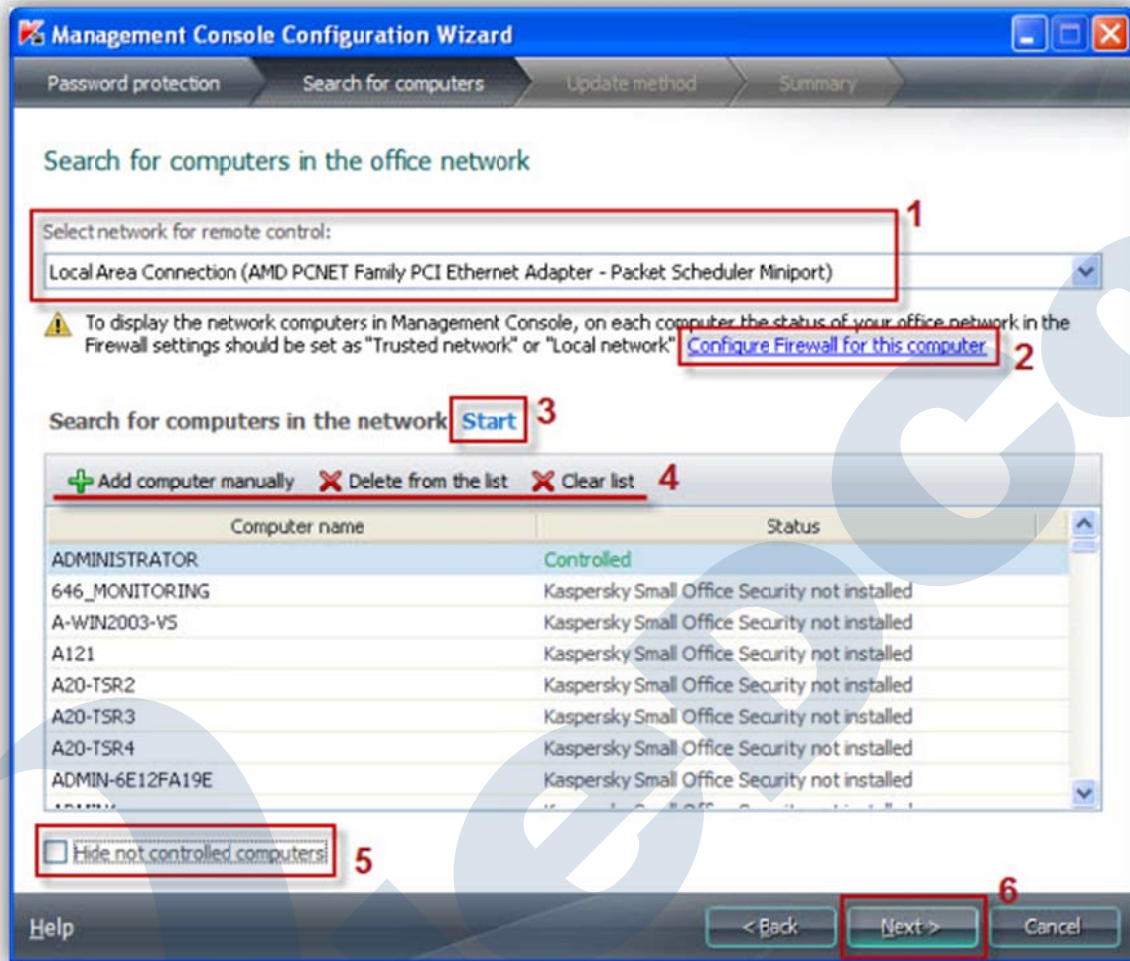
Management Console Configuration Wizard

Password protection | Search for computers | Update method | Summary

Search for computers in the office network

Select network for remote control:

Local Area Connection (AMD PCNET Family PCI Ethernet Adapter - Packet Scheduler Miniport)

1

To display the network computers in Management Console, on each computer the status of your office network in the Firewall settings should be set as "Trusted network" or "Local network" Configure Firewall for this computer

2

Search for computers in the network Start 3

Add computer manually | Delete from the list | Clear list 4

| Computer name | Status |
|---|---|
| ADMINISTRATOR | Controlled |
| 646_MONITORING | Kaspersky Small Office Security not installed |
| A-WIN2003-VS | Kaspersky Small Office Security not installed |
| A121 | Kaspersky Small Office Security not installed |
| A20-TSR2 | Kaspersky Small Office Security not installed |
| A20-TSR3 | Kaspersky Small Office Security not installed |
| A20-TSR4 | Kaspersky Small Office Security not installed |
| ADMIN-6E12FA19E | Kaspersky Small Office Security not installed |
| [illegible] | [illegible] |

Hide not controlled computers 5

6

Help | < Back | Next > | Cancel